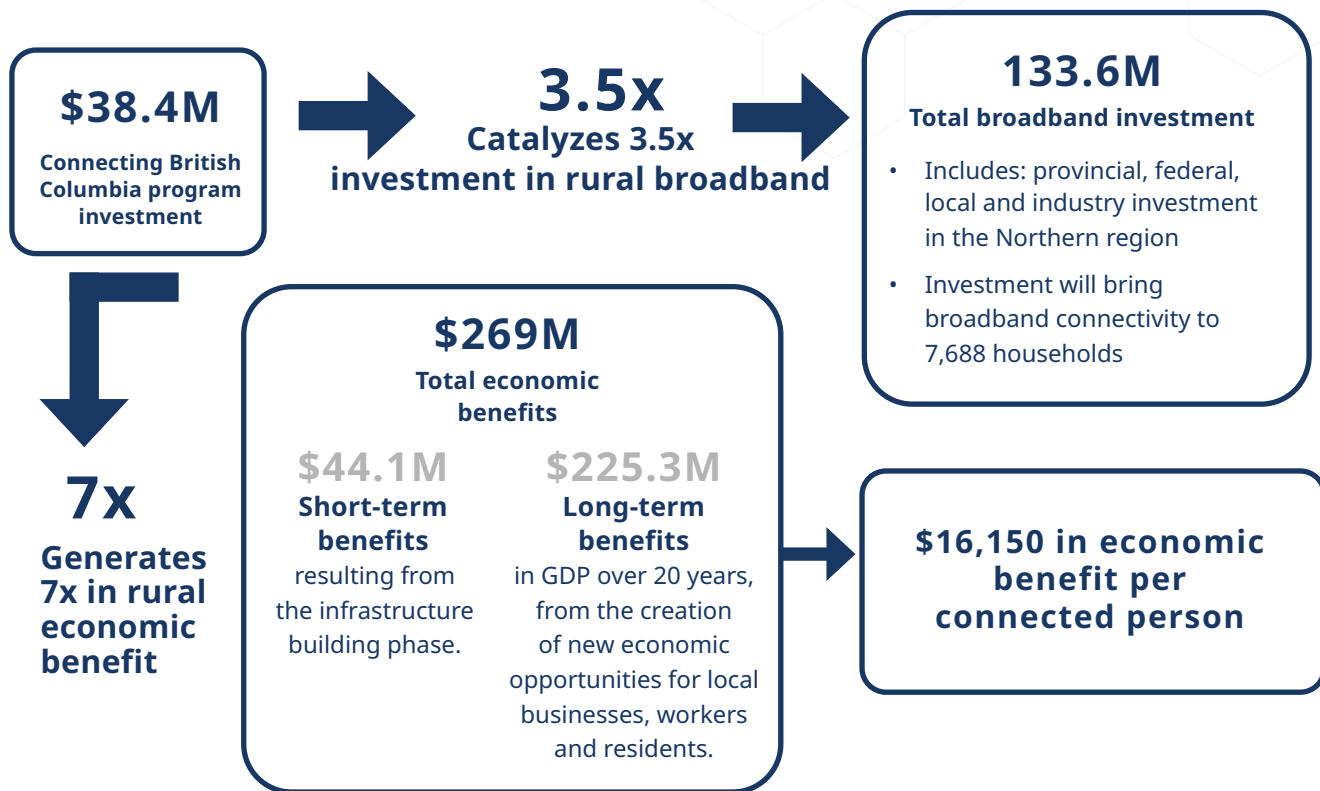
$38.4M

Connecting British Columbia program investment

3.5x

Catalyzes 3.5x investment in rural broadband

133.6M

Total broadband investment

- Includes: provincial, federal, local and industry investment in the Northern region
- Investment will bring broadband connectivity to 7,688 households

7x

Generates 7x in rural economic benefit

$269M

Total economic benefits

$44.1M

Short-term benefits

resulting from the infrastructure building phase.

$225.3M

Long-term benefits

in GDP over 20 years, from the creation of new economic opportunities for local businesses, workers and residents.

$16,150 in economic benefit per connected person